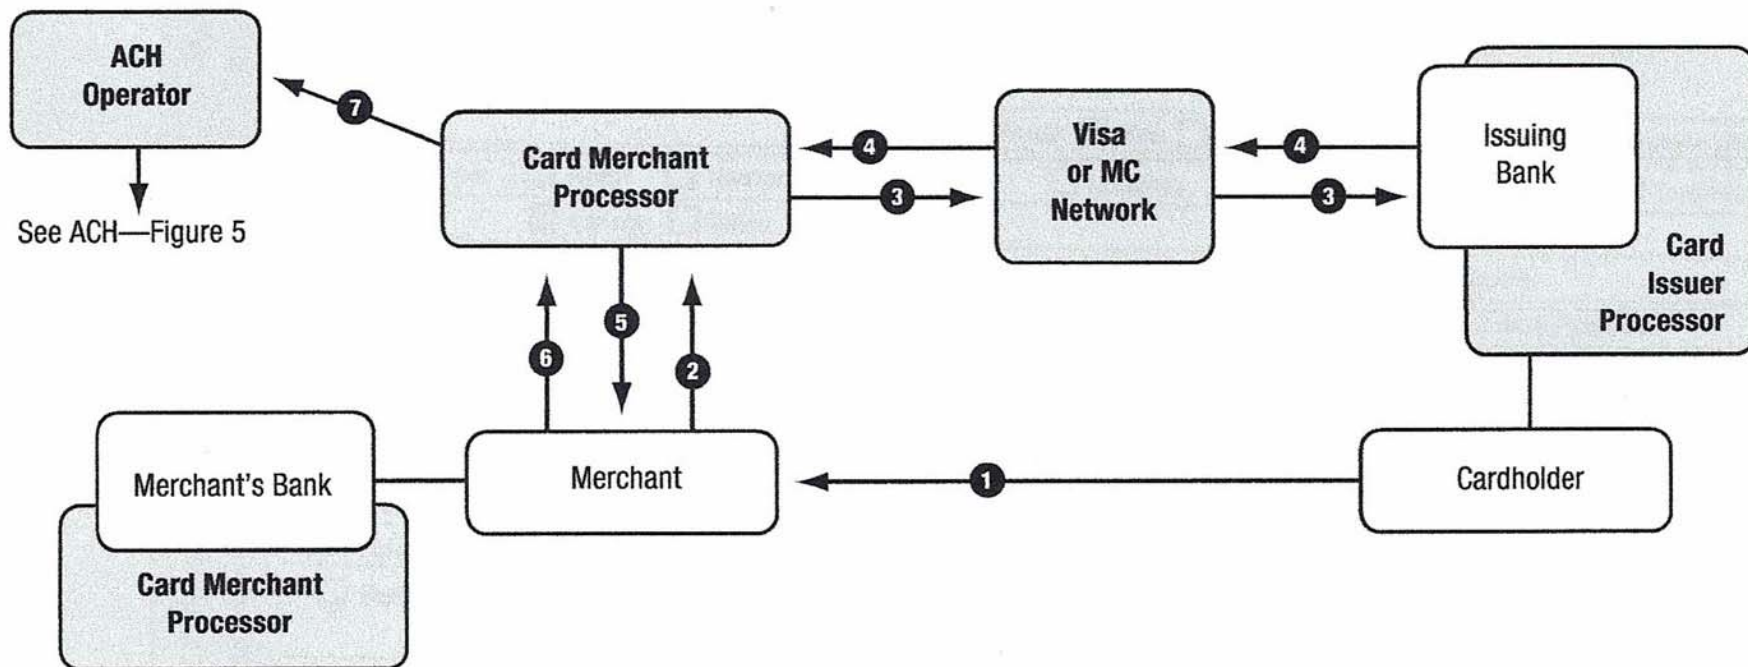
ACH Operator

7

See ACH—Figure 5

Card Merchant Processor

4

3

Visa or MC Network

4

3

Issuing Bank

Card Issuer Processor

6

5

2

Merchant's Bank

Card Merchant Processor

Merchant

1

Cardholder